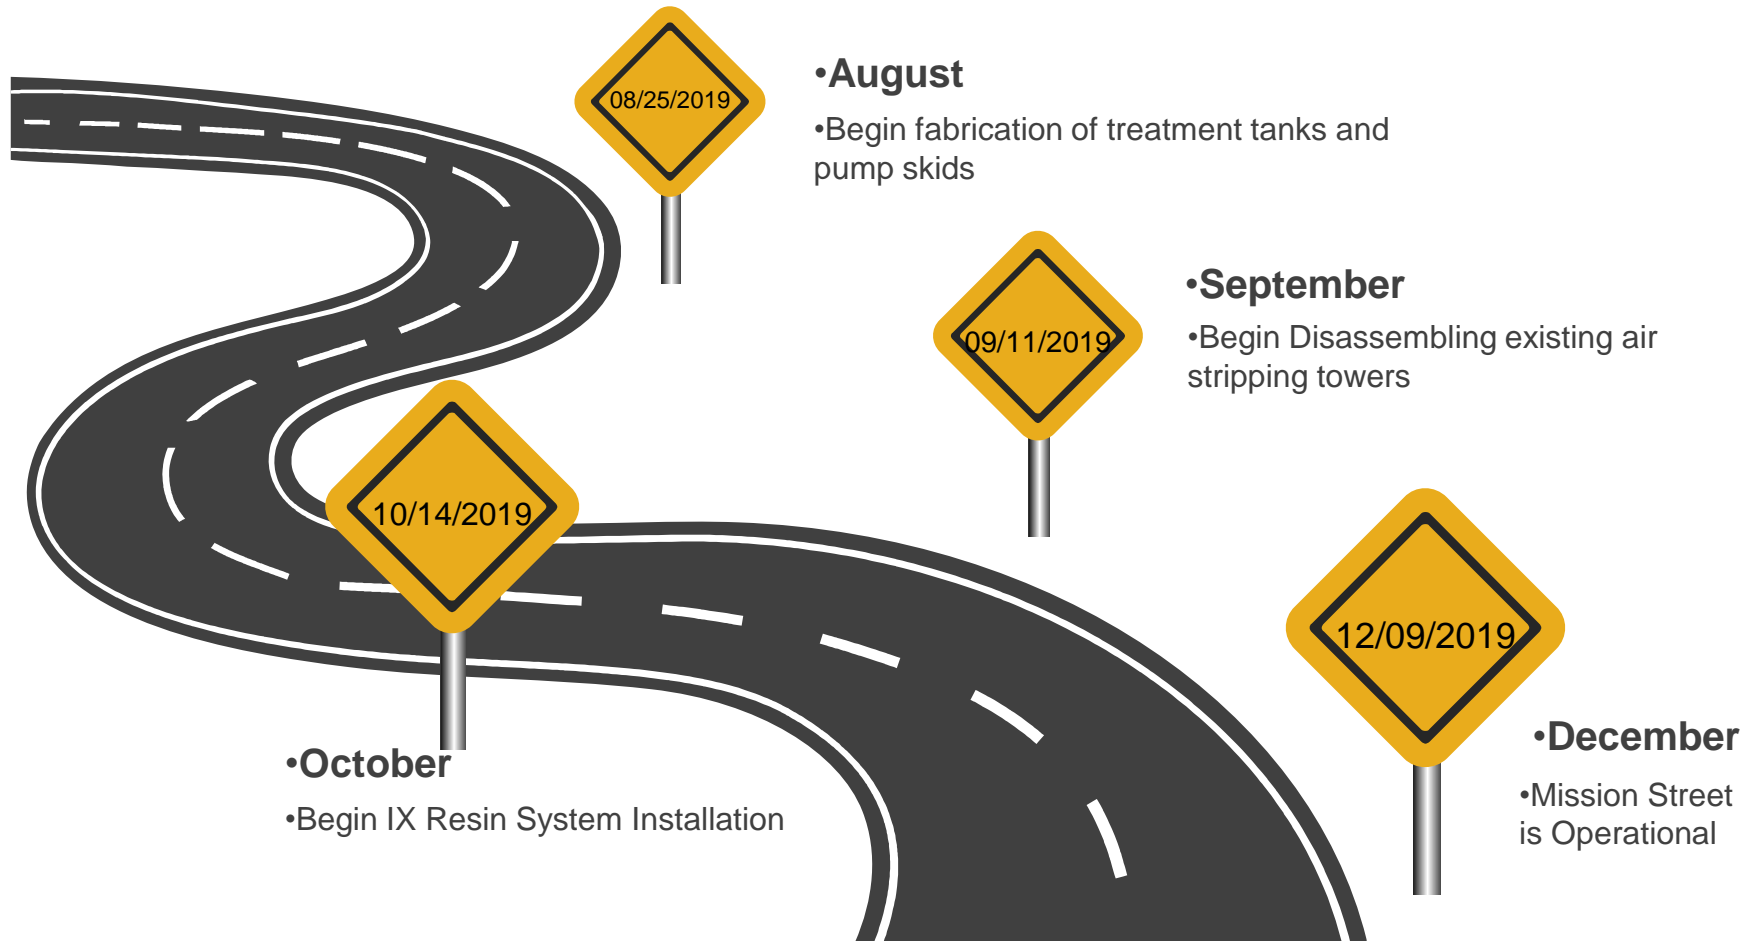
08/25/2019

•August

•Begin fabrication of treatment tanks and pump skids

09/11/2019

•September

•Begin Disassembling existing air stripping towers

10/14/2019

•October

•Begin IX Resin System Installation

12/09/2019

•December

•Mission Street is Operational